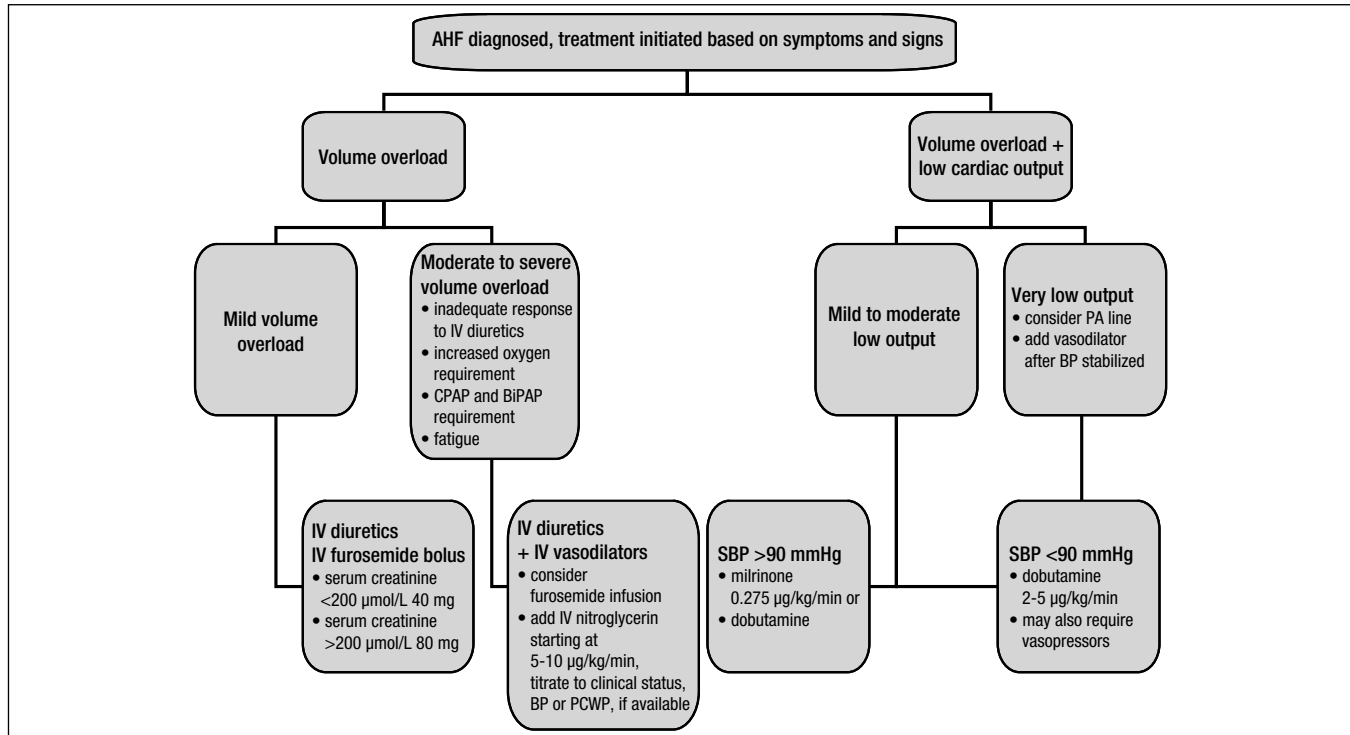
AHF diagnosed, treatment initiated based on symptoms and signs

Volume overload

Volume overload + low cardiac output

Mild volume overload

Moderate to severe volume overload
• inadequate response to IV diuretics
• increased oxygen requirement
• CPAP and BiPAP requirement
• fatigue

Mild to moderate low output

Very low output
• consider PA line
• add vasodilator after BP stabilized

IV diuretics
IV furosemide bolus
• serum creatinine <200 µmol/L 40 mg
• serum creatinine >200 µmol/L 80 mg

IV diuretics + IV vasodilators
• consider furosemide infusion
• add IV nitroglycerin starting at 5-10 µg/kg/min, titrate to clinical status, BP or PCWP, if available

SBP >90 mmHg
• milrinone 0.275 µg/kg/min or
• dobutamine

SBP <90 mmHg
• dobutamine 2-5 µg/kg/min
• may also require vasopressors